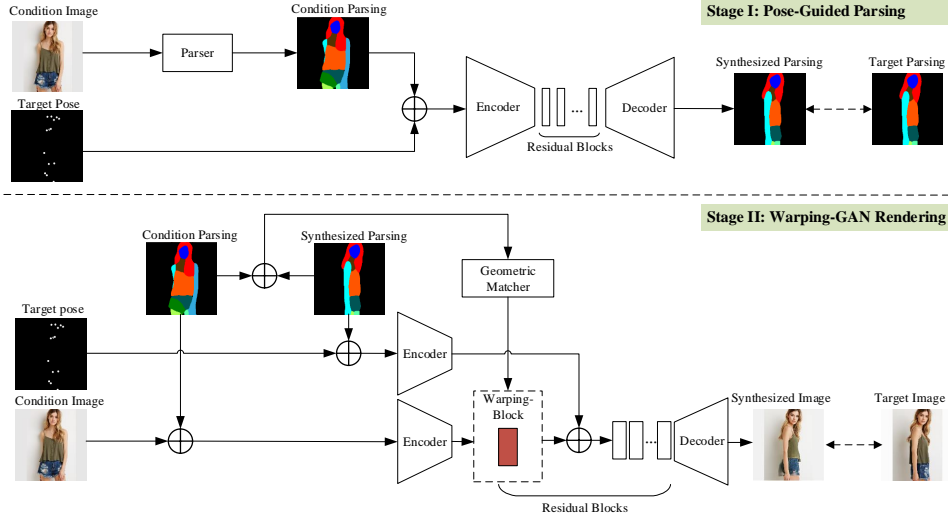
Condition Image

Parser

Condition Parsing

Stage I: Pose-Guided Parsing

Target Pose

Encoder

...

Decoder

Residual Blocks

Synthesized Parsing

Target Parsing

Stage II: Warping-GAN Rendering

Condition Parsing

Synthesized Parsing

Geometric Matcher

Target pose

Encoder

Condition Image

Warping-Block

Encoder

...

Decoder

Synthesized Image

Target Image

Residual Blocks